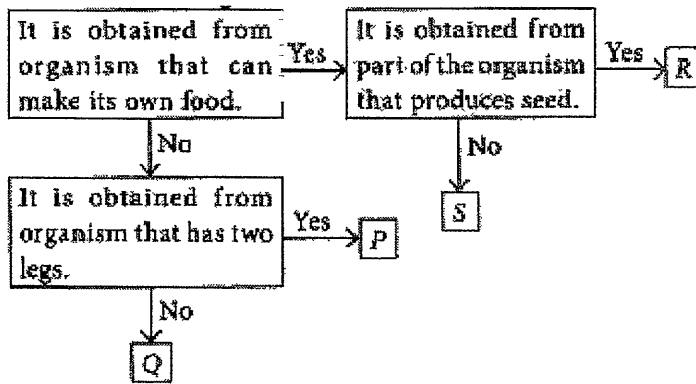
It is obtained from organism that can make its own food.

Yes

It is obtained from part of the organism that produces seed.

Yes

R

No

S

No

It is obtained from organism that has two legs.

Yes

P

No

Q